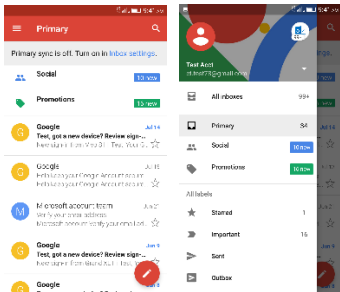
Primary

Primary sync is off. Turn on in Inbox settings.

Social 13 new

Promotions 13 new

Google Jul 14
Test, got a new device? Review sign-
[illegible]

Google
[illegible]
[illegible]

Microsoft account team
Verify your email address
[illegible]

Google Jun 9
Test, got a new device? Review sign-
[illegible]

Google

Test Acct
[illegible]@gmail.com

All inboxes 99+

Primary 84

Social 10 new

Promotions 13 new

All labels

Starred 1

Important 16

Sent

Outbox